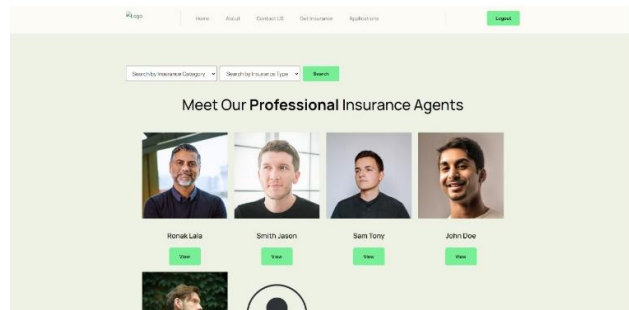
Logo

Home About Contact US Get Insurance Applications

Logout

Search by Insurance Category

Search by Insurance Type

Search

Meet Our **Professional** Insurance Agents

Ronak Lala

View

Smith Jason

View

Sam Tony

View

John Doe

View